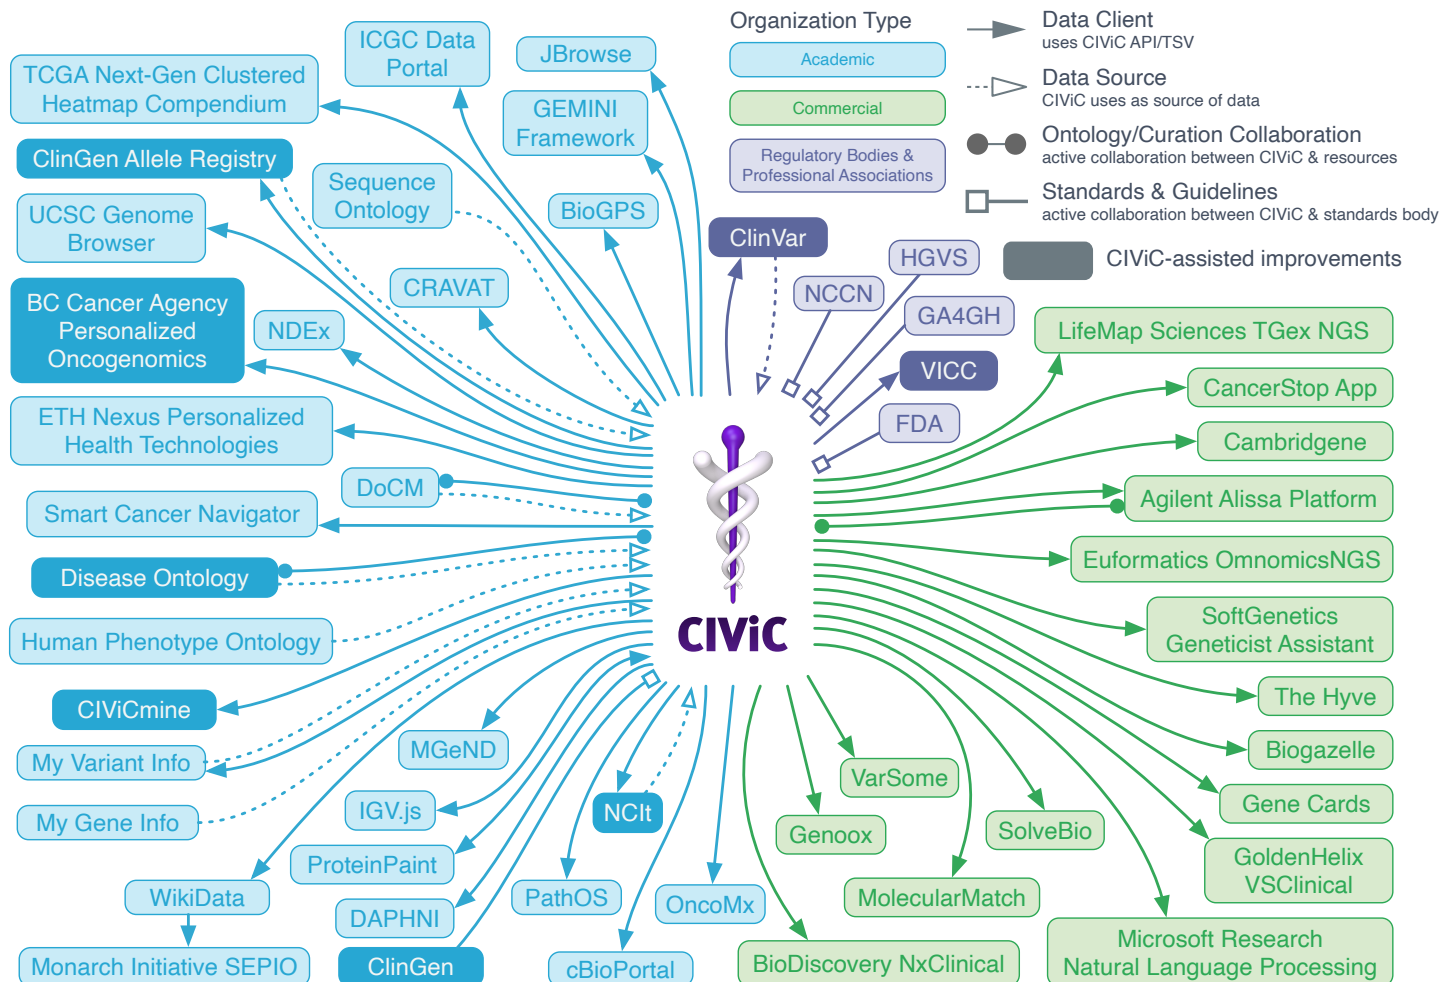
Organization Type

Academic

Commercial

Regulatory Bodies & Professional Associations

Data Client
uses CIViC API/TSV

Data Source
CIViC uses as source of data

Ontology/Curation Collaboration
active collaboration between CIViC & resources

Standards & Guidelines
active collaboration between CIViC & standards body

CIViC-assisted improvements

TCGA Next-Gen Clustered Heatmap Compendium

ICGC Data Portal

JBrowse

GEMINI Framework

ClinGen Allele Registry

Sequence Ontology

BioGPS

UCSC Genome Browser

CRAVAT

BC Cancer Agency Personalized Oncogenomics

NDEx

ETH Nexus Personalized Health Technologies

DoCM

Smart Cancer Navigator

Disease Ontology

Human Phenotype Ontology

CIViCmine

My Variant Info

My Gene Info

WikiData

Monarch Initiative SEPIO

MGeND

IGV.js

ProteinPaint

DAPHNI

ClinGen

PathOS

NCIt

OncoMx

cBioPortal

ClinVar

HGVS

NCCN

GA4GH

VICC

FDA

CIViC

LifeMap Sciences TGex NGS

CancerStop App

Cambridgene

Agilent Alissa Platform

Euformatics OmnomicsNGS

SoftGenetics Geneticist Assistant

The Hyve

Biogazelle

Gene Cards

GoldenHelix VSClinical

Microsoft Research Natural Language Processing

VarSome

Genoox

SolveBio

MolecularMatch

BioDiscovery NxClinical